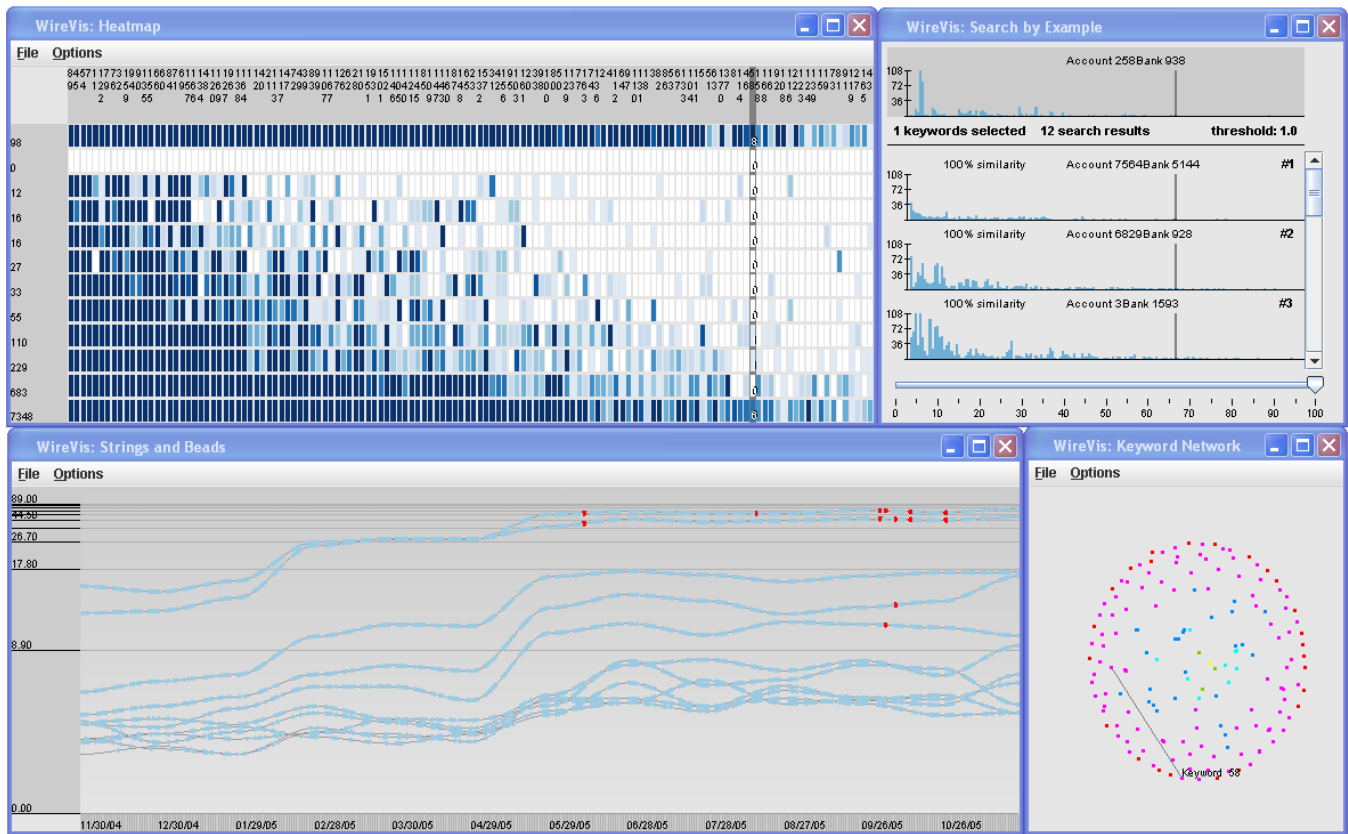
WireVis: Heatmap

File Options

84571177319911668761114111911114211474389111262119151111811118162153419112391851171712416911138856111556138145111911211111789121
954 12962540356041956382626362011172993906762805302404245044674563712560380023764314713826373011377 1686566201223593117639
2 9 55 764 097 84 37 77 1 1 650 15 9730 8 2 6 31 0 9 3 6 2 01 341 0 4 88 86 349 9 5

98
0
12
16
16
27
33
55
110
229
683
7348

WireVis: Search by Example

108
72
36
Account 258Bank 938

1 keywords selected 12 search results threshold: 1.0

100% similarity Account 7564Bank 5144 #1
108
72
36

100% similarity Account 6829Bank 928 #2
108
72
36

100% similarity Account 3Bank 1593 #3
108
72
36

0 10 20 30 40 50 60 70 80 90 100

WireVis: Strings and Beads

File Options

89.00
44.50
26.70
17.80
8.90
0.00

11/30/04 12/30/04 01/29/05 02/28/05 03/30/05 04/29/05 05/29/05 06/28/05 07/28/05 08/27/05 09/26/05 10/26/05

WireVis: Keyword Network

File Options

Keyword 58